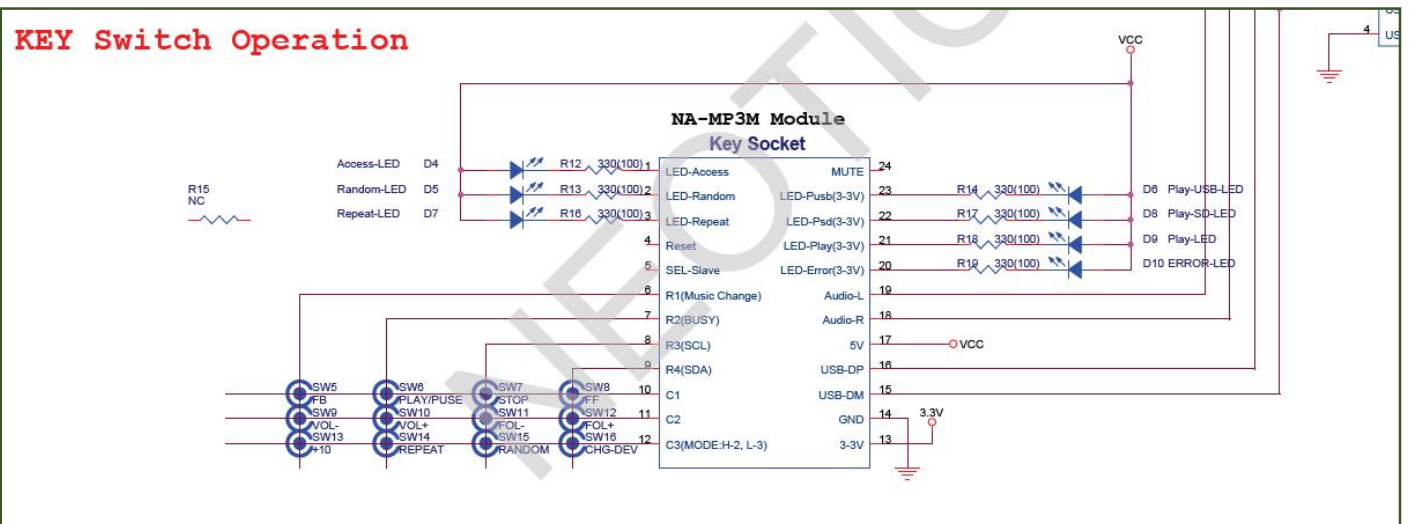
KEY Switch Operation

VCC

4 US

US

NA-MP3M Module
Key Socket

Access-LED D4
Random-LED D5
Repeat-LED D7

R15
NC

R12 330(100) 1 LED-Access
R13 330(100) 2 LED-Random
R16 330(100) 3 LED-Repeat
4 Reset
5 SEL-Slave
6 R1(Music Change)
7 R2(BUSY)
8 R3(SCL)
9 R4(SDA)
10 C1
11 C2
12 C3(MODE:H-2, L-3)

MUTE 24
LED-Pusb(3-3V) 23
LED-Psd(3-3V) 22
LED-Play(3-3V) 21
LED-Error(3-3V) 20
Audio-L 19
Audio-R 18
5V 17
USB-DP 16
USB-DM 15
GND 14
3-3V 13

R14 330(100) D6 Play-USB-LED
R17 330(100) D8 Play-SD-LED
R18 330(100) D9 Play-LED
R19 330(100) D10 ERROR-LED

VCC
3.3V

SW5 FB
SW6 PLAY/PUSE
SW7 STOP
SW8 FF
SW9 VOL-
SW10 VOL+
SW11 FOL-
SW12 FOL+
SW13 +10
SW14 REPEAT
SW15 RANDOM
SW16 CHG-DEV

NEOTIC